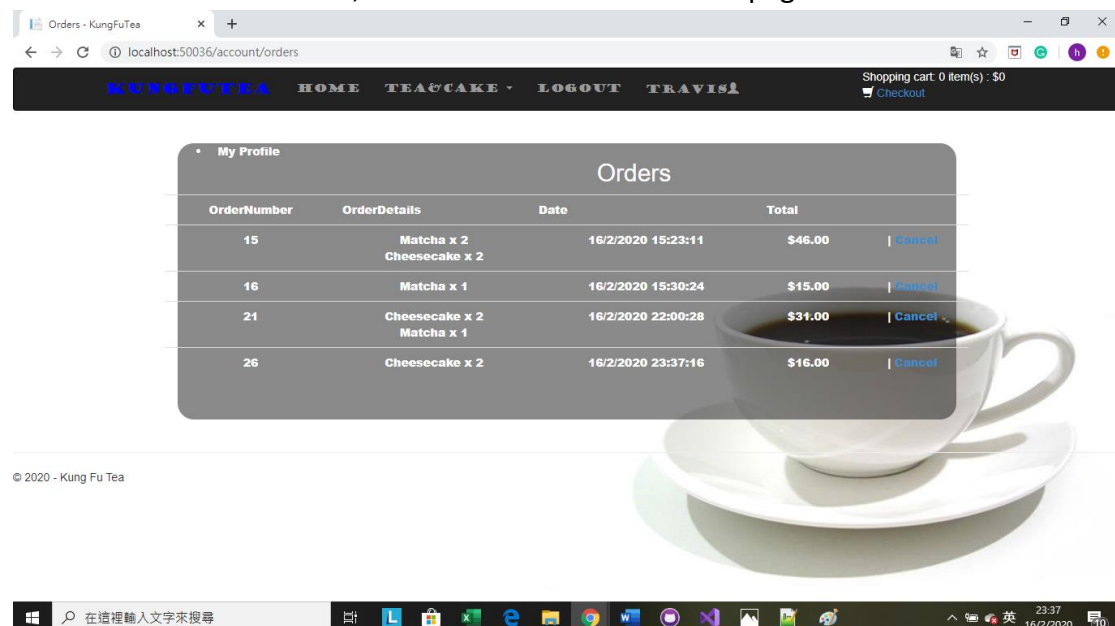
Orders - KungFuTea

localhost:50036/account/orders

KUNGFUTEA HOME TEA&CAKE LOGOUT TRAVIS

Shopping cart: 0 item(s) : $0
Checkout

• My Profile

Orders

| OrderNumber | OrderDetails | Date | Total | |
|---|---|---|---|---|
| 15 | Matcha x 2 Cheesecake x 2 | 16/2/2020 15:23:11 | $46.00 | \| Cancel |
| 16 | Matcha x 1 | 16/2/2020 15:30:24 | $15.00 | \| Cancel |
| 21 | Cheesecake x 2 Matcha x 1 | 16/2/2020 22:00:28 | $31.00 | \| Cancel |
| 26 | Cheesecake x 2 | 16/2/2020 23:37:16 | $16.00 | \| Cancel |

© 2020 - Kung Fu Tea

在這裡輸入文字來搜尋

英 23:37 16/2/2020